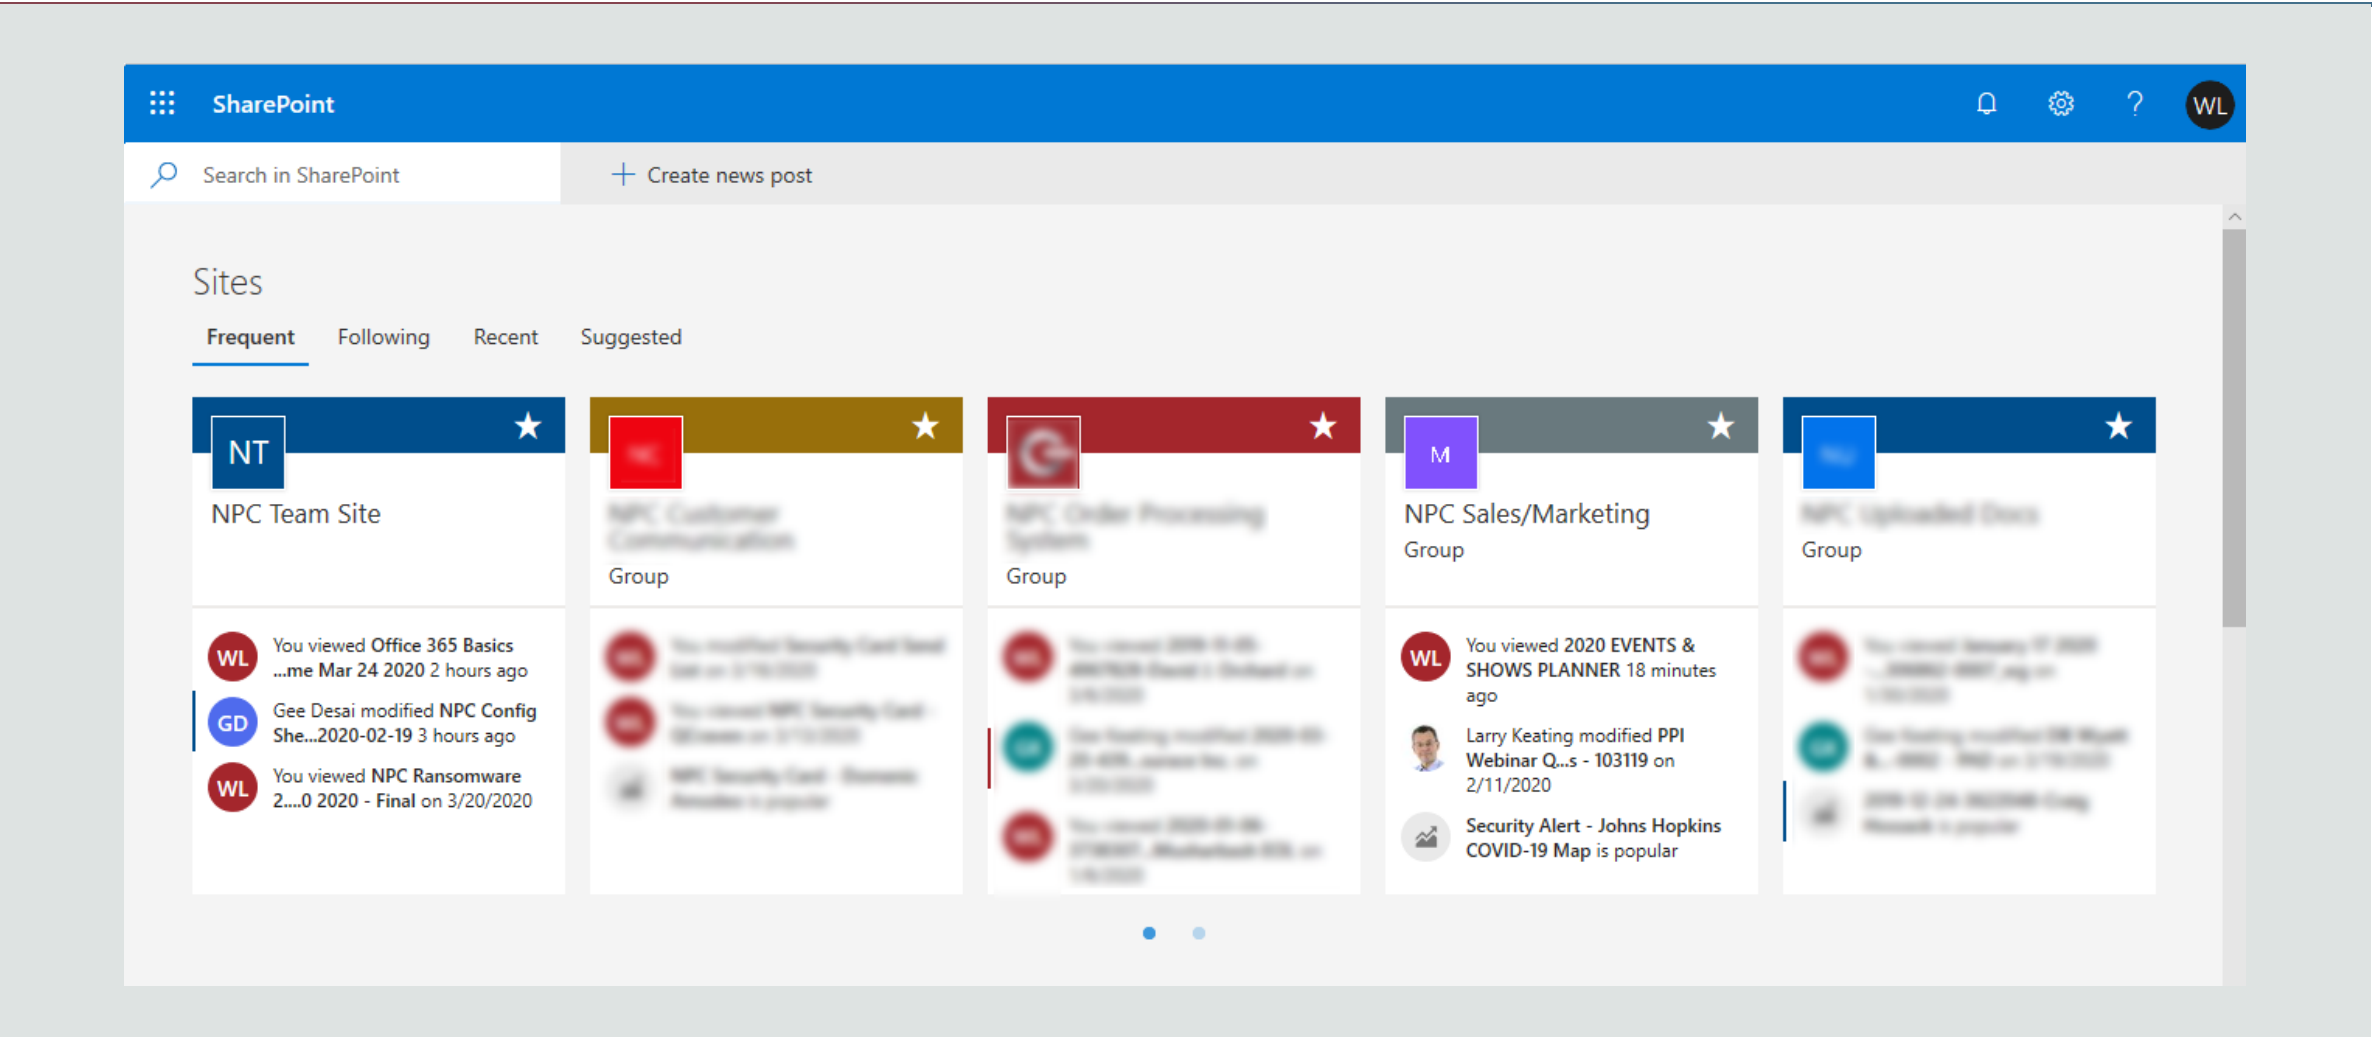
SharePoint

WL

Search in SharePoint

Create news post

Sites

Frequent Following Recent Suggested

NT
NPC Team Site

WL You viewed Office 365 Basics ...me Mar 24 2020 2 hours ago

GD Gee Desai modified NPC Config She...2020-02-19 3 hours ago

WL You viewed NPC Ransomware 2....0 2020 - Final on 3/20/2020

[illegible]
Group

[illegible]

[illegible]
Group

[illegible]

M
NPC Sales/Marketing
Group

WL You viewed 2020 EVENTS & SHOWS PLANNER 18 minutes ago

Larry Keating modified PPI Webinar Q...s - 103119 on 2/11/2020

Security Alert - Johns Hopkins COVID-19 Map is popular

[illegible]
Group

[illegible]